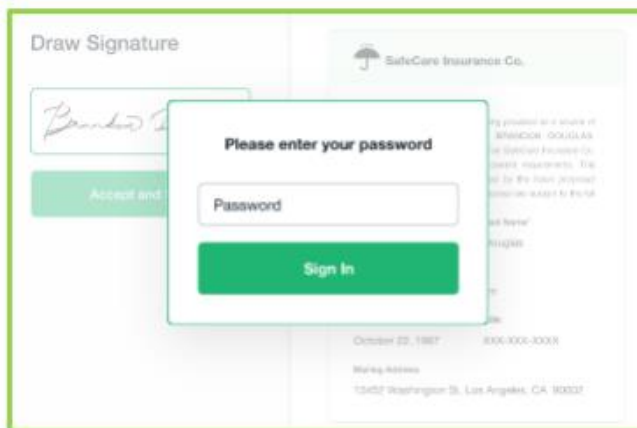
Draw Signature

Brandon D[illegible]

Accept and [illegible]

SafeCare Insurance Co.

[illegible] provided as a source of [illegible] BRANDON DOUGLAS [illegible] SafeCare Insurance Co. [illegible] requirements. The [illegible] by the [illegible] subject to the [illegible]

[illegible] Name
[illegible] Douglas

October 22, 1987
XXX-XXX-XXXX

Mailing Address
12452 Washington St. Los Angeles, CA 90037

Please enter your password

Password

Sign In